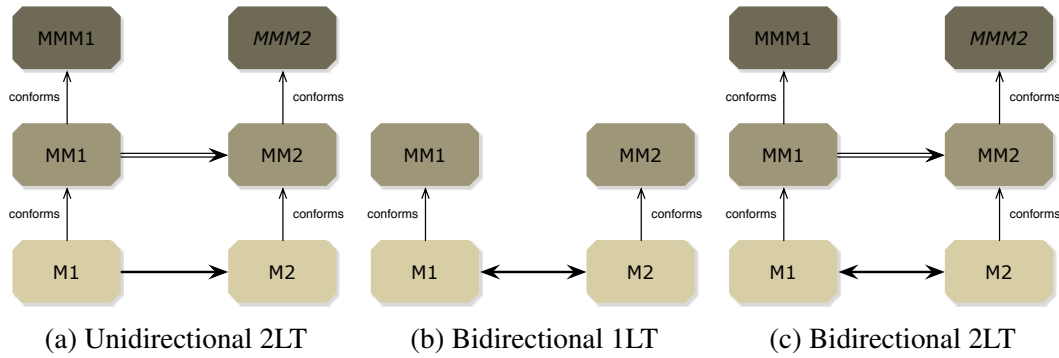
MMM1

MMM2

conforms

conforms

MM1

MM2

conforms

conforms

M1

M2

(a) Unidirectional 2LT

MM1

MM2

conforms

conforms

M1

M2

(b) Bidirectional 1LT

MMM1

MMM2

conforms

conforms

MM1

MM2

conforms

conforms

M1

M2

(c) Bidirectional 2LT